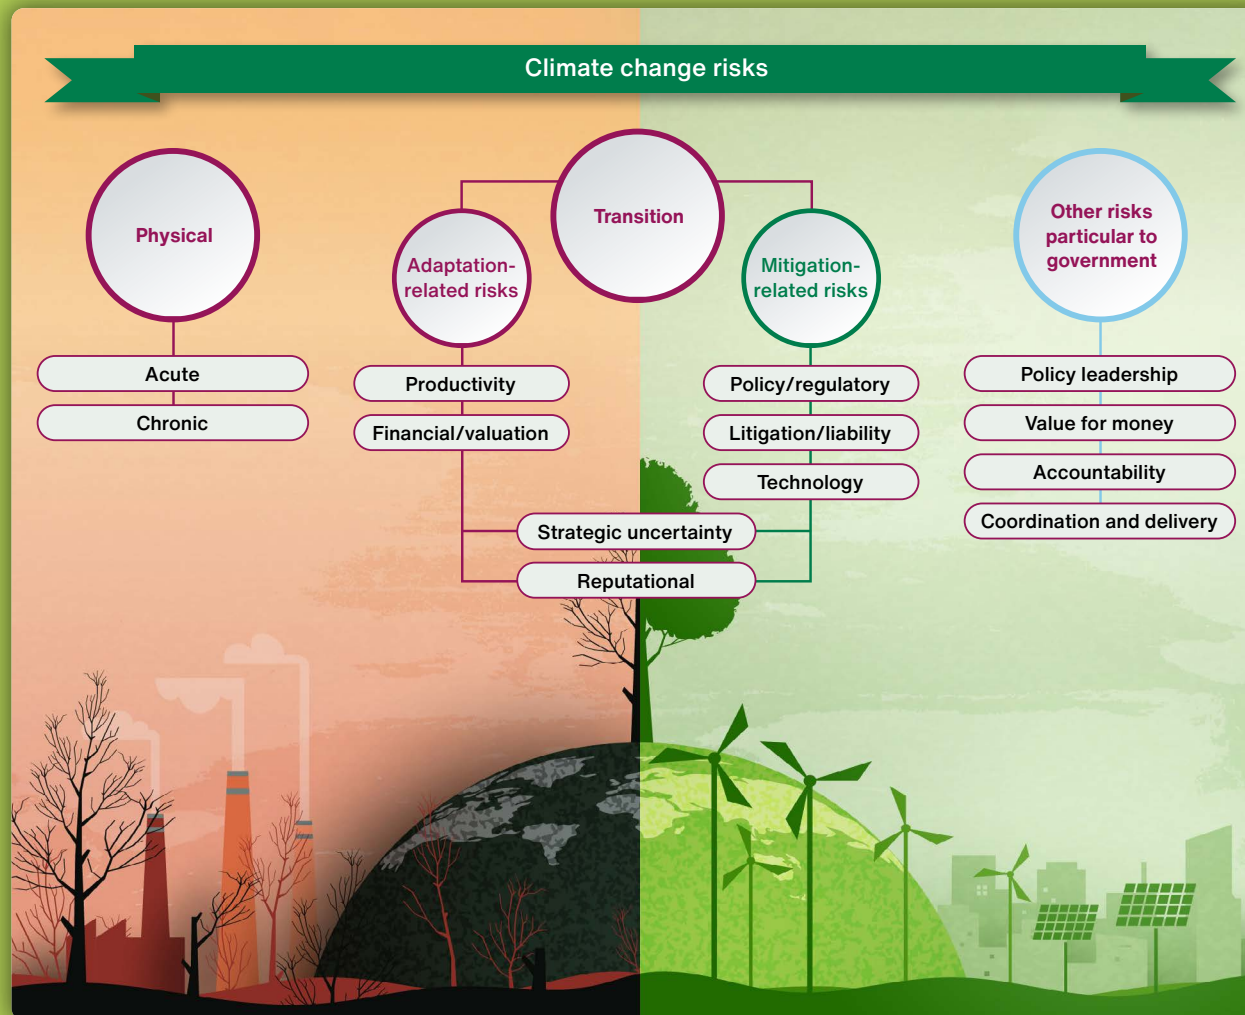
Climate change risks

Physical

Acute

Chronic

Transition

Adaptation-related risks

Productivity

Financial/valuation

Mitigation-related risks

Policy/regulatory

Litigation/liability

Technology

Strategic uncertainty

Reputational

Other risks particular to government

Policy leadership

Value for money

Accountability

Coordination and delivery